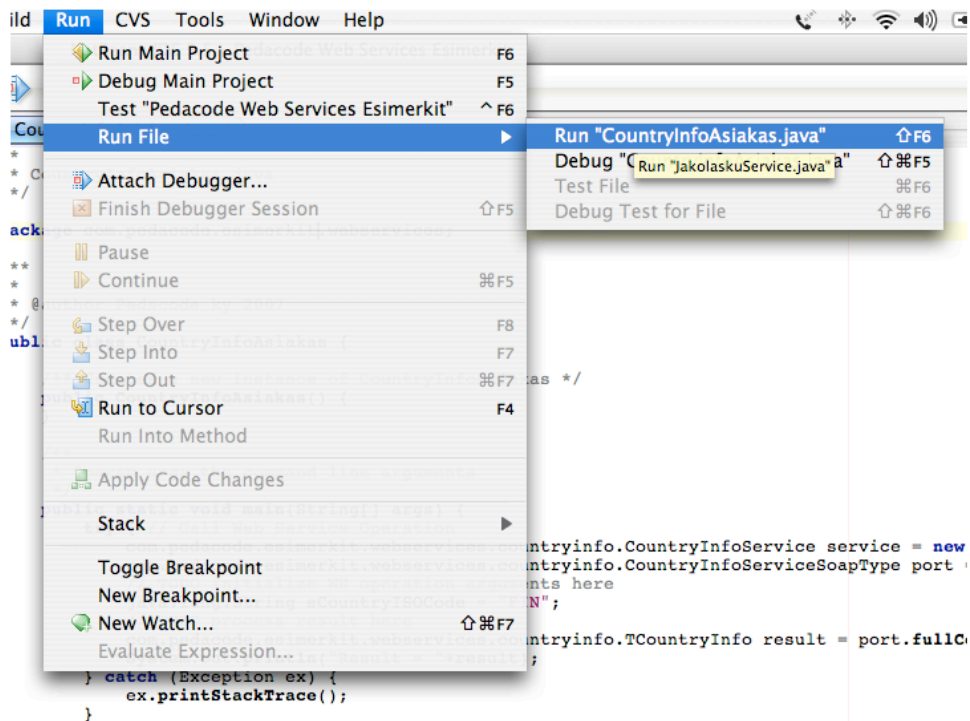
ild Run CVS Tools Window Help

Run Main Project F6
Debug Main Project F5
Test "Pedacode Web Services Esimerkit" ^F6
Run File
Attach Debugger...
Finish Debugger Session ⇧F5
Pause
Continue ⌘F5
Step Over F8
Step Into F7
Step Out ⌘F7
Run to Cursor F4
Run Into Method
Apply Code Changes
Stack
Toggle Breakpoint
New Breakpoint...
New Watch... ⇧⌘F7
Evaluate Expression...

Run "CountryInfoAsiakas.java" ⇧F6
Debug "C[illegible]a" ⇧⌘F5
Run "JakolaskuService.java"
Test File ⌘F6
Debug Test for File ⇧⌘F6

Cou
*
* Co
*/
ack
**
*
* @
*/
ubli
as */
ountryinfo.CountryInfoService service = new
ountryinfo.CountryInfoServiceSoapType port
nts here
N";
ntryinfo.TCountryInfo result = port.fullC
;
} catch (Exception ex) {
ex.printStackTrace();
}